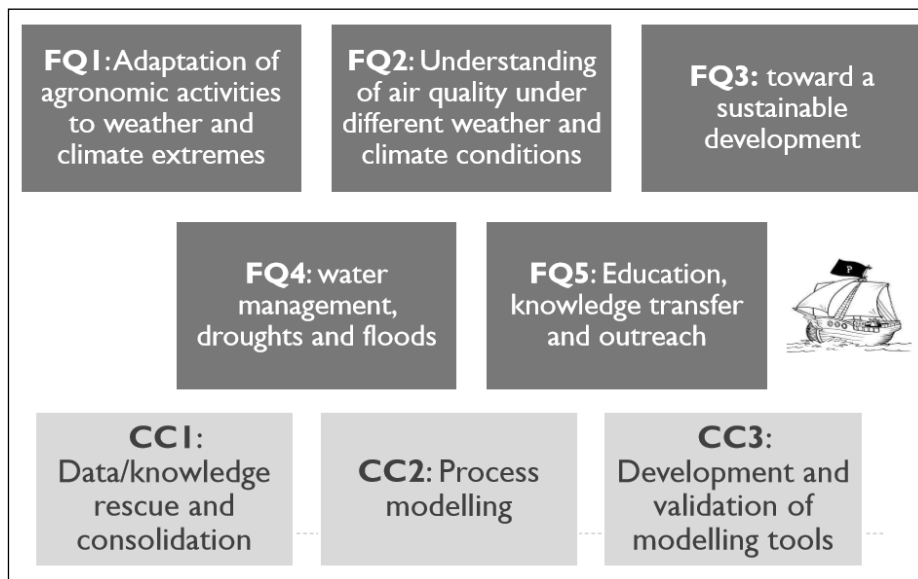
**FQ1**: Adaptation of agronomic activities to weather and climate extremes

**FQ2**: Understanding of air quality under different weather and climate conditions

**FQ3:** toward a sustainable development

**FQ4**: water management, droughts and floods

**FQ5**: Education, knowledge transfer and outreach

P

**CC1**: Data/knowledge rescue and consolidation

**CC2**: Process modelling

**CC3**: Development and validation of modelling tools